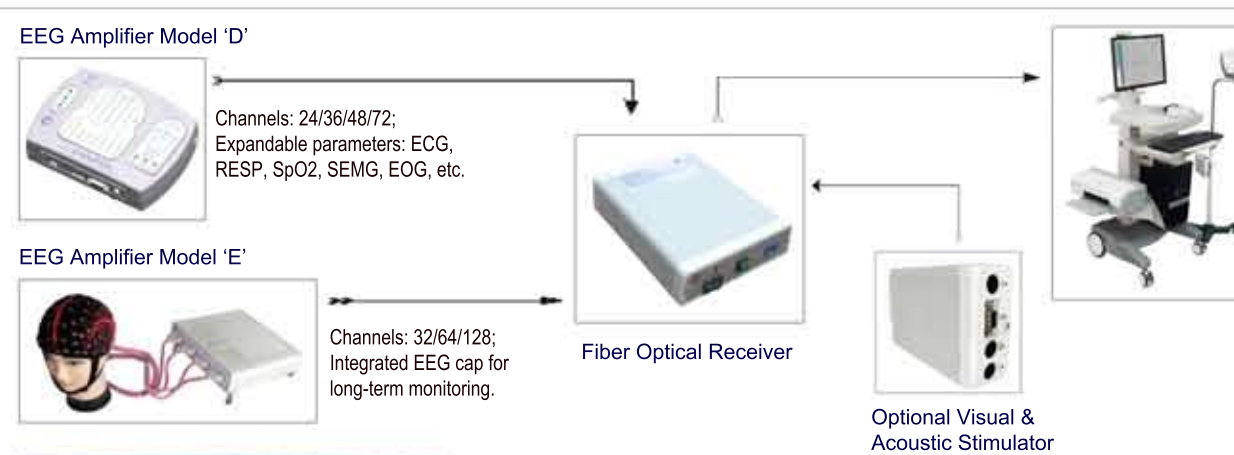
EEG Amplifier Model ‘D’

Channels: 24/36/48/72;
Expandable parameters: ECG, RESP, SpO2, SEMG, EOG, etc.

EEG Amplifier Model ‘E’

Channels: 32/64/128;
Integrated EEG cap for long-term monitoring.

Fiber Optical Receiver

Optional Visual & Acoustic Stimulator